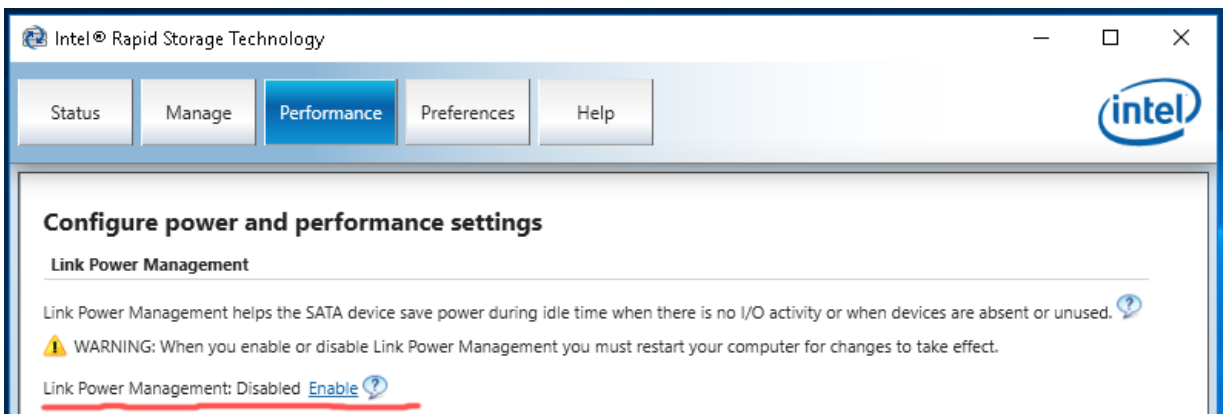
Intel® Rapid Storage Technology

Status Manage Performance Preferences Help

intel

Configure power and performance settings

Link Power Management

Link Power Management helps the SATA device save power during idle time when there is no I/O activity or when devices are absent or unused.

WARNING: When you enable or disable Link Power Management you must restart your computer for changes to take effect.

Link Power Management: Disabled Enable